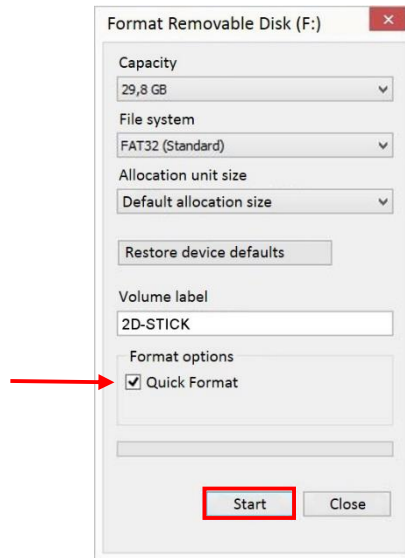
Format Removable Disk (F:)

Capacity

29,8 GB

File system

FAT32 (Standard)

Allocation unit size

Default allocation size

Restore device defaults

Volume label

2D-STICK

Format options

Quick Format

Start

Close